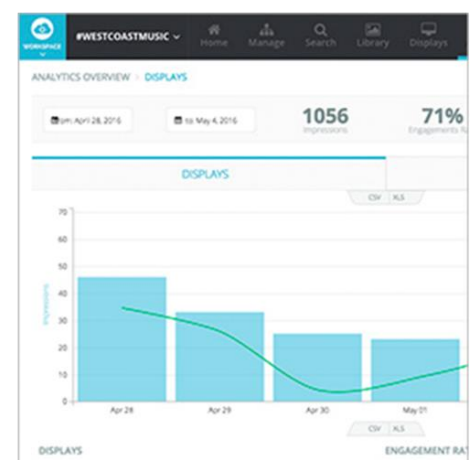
WORKSPACE

#WESTCOASTMUSIC

Home Manage Search Library Displays

ANALYTICS OVERVIEW > DISPLAYS

from April 28, 2016

to May 4, 2016

1056
Impressions

71%
Engagements R

DISPLAYS

CSV XLS

70
60
50
40
30
20
10
0

Impressions

Apr 28
Apr 29
Apr 30
May 01

CSV XLS

DISPLAYS

ENGAGEMENT RA